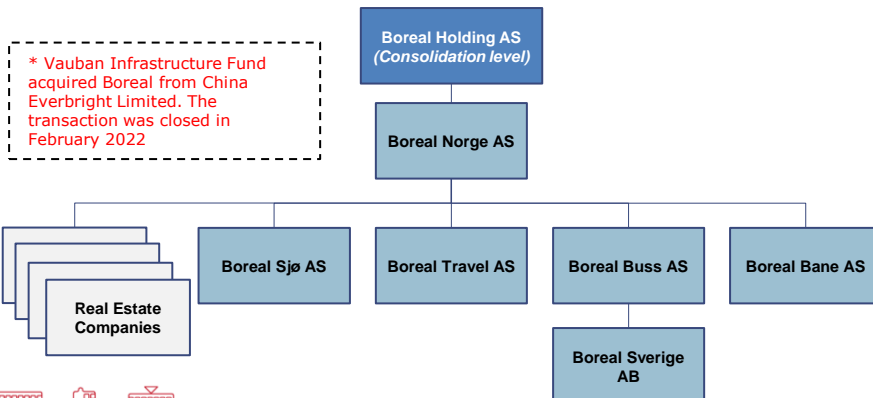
* Vauban Infrastructure Fund acquired Boreal from China Everbright Limited. The transaction was closed in February 2022

Boreal Holding AS
(Consolidation level)

Boreal Norge AS

Real Estate Companies

Boreal Sjø AS

Boreal Travel AS

Boreal Buss AS

Boreal Bane AS

Boreal Sverige AB